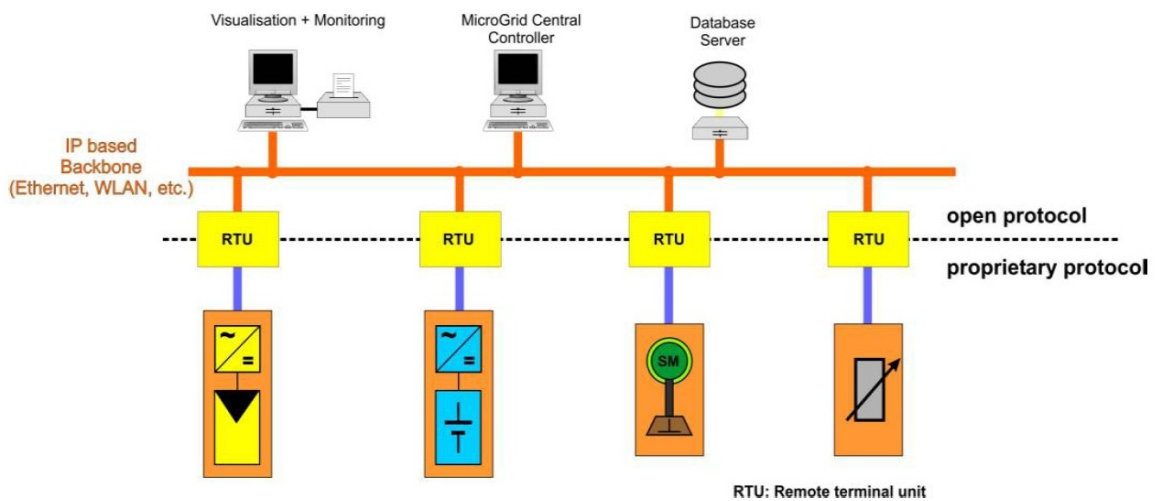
Visualisation + Monitoring

MicroGrid Central Controller

Database Server

IP based Backbone (Ethernet, WLAN, etc.)

open protocol

RTU

RTU

RTU

RTU

proprietary protocol

~

=

~

=

SM

RTU: Remote terminal unit